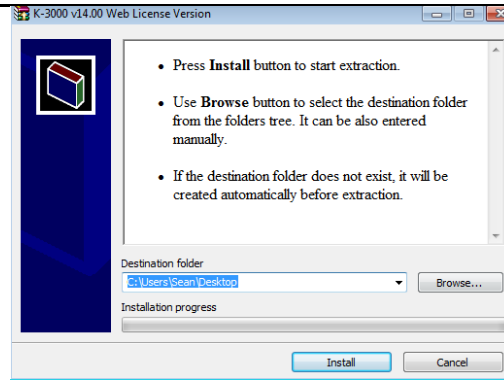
K-3000 v14.00 Web License Version

• Press Install button to start extraction.

• Use Browse button to select the destination folder from the folders tree. It can be also entered manually.

• If the destination folder does not exist, it will be created automatically before extraction.

Destination folder
C:\Users\Sean\Desktop
Browse...
Installation progress
Install
Cancel